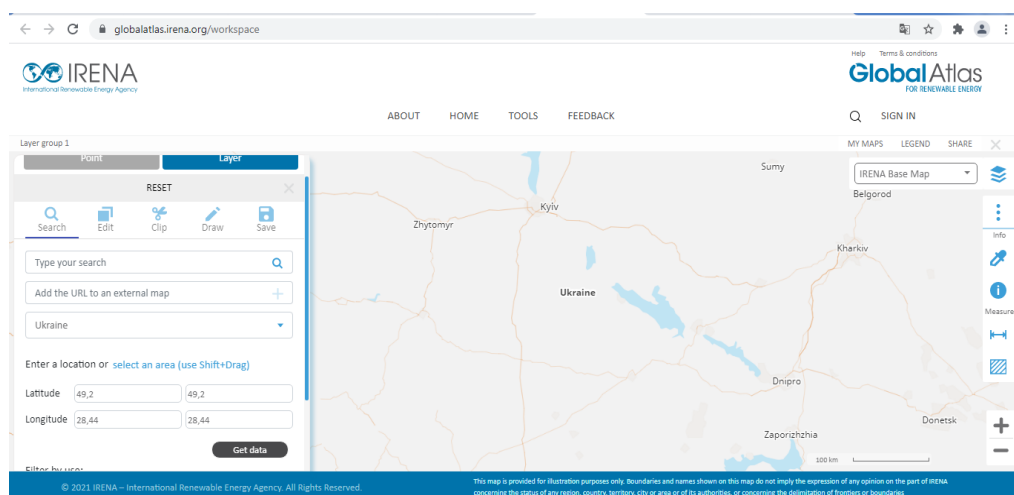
globalatlas.irena.org/workspace

IRENA
International Renewable Energy Agency

Help Terms & conditions
Global Atlas
FOR RENEWABLE ENERGY

ABOUT HOME TOOLS FEEDBACK SIGN IN

Layer group 1
MY MAPS LEGEND SHARE

Point Layer

RESET

Search Edit Clip Draw Save

Type your search

Add the URL to an external map

Ukraine

Enter a location or select an area (use Shift+Drag)

Latitude 49,2 49,2
Longitude 28,44 28,44

Get data

Filter by use:

IRENA Base Map

Info
Measure

Sumy
Belgorod
Kyiv
Zhytomyr
Kharkiv
Ukraine
Dnipro
Donetsk
Zaporizhzhia
100 km

© 2021 IRENA – International Renewable Energy Agency. All Rights Reserved.

This map is provided for illustration purposes only. Boundaries and names shown on this map do not imply the expression of any opinion on the part of IRENA concerning the status of any region, country, territory, city or area or of its authorities, or concerning the delimitation of frontiers or boundaries